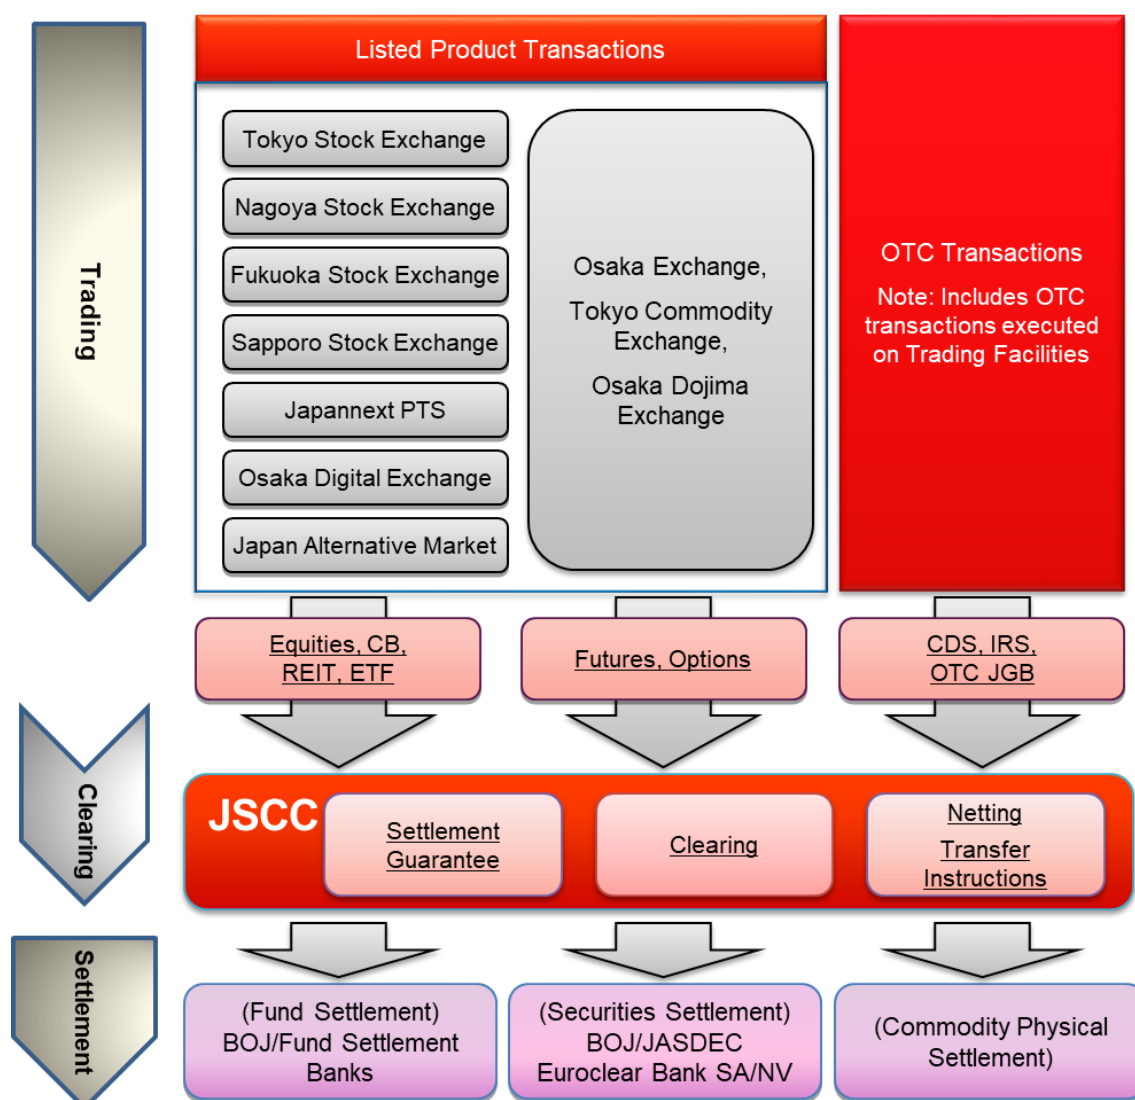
Trading

Listed Product Transactions

Tokyo Stock Exchange

Nagoya Stock Exchange

Fukuoka Stock Exchange

Sapporo Stock Exchange

Japannext PTS

Osaka Digital Exchange

Japan Alternative Market

Osaka Exchange,

Tokyo Commodity Exchange,

Osaka Dojima Exchange

OTC Transactions

Note: Includes OTC transactions executed on Trading Facilities

Equities, CB, REIT, ETF

Futures, Options

CDS, IRS, OTC JGB

Clearing

JSCC

Settlement Guarantee

Clearing

Netting

Transfer Instructions

Settlement

(Fund Settlement) BOJ/Fund Settlement Banks

(Securities Settlement) BOJ/JASDEC Euroclear Bank SA/NV

(Commodity Physical Settlement)